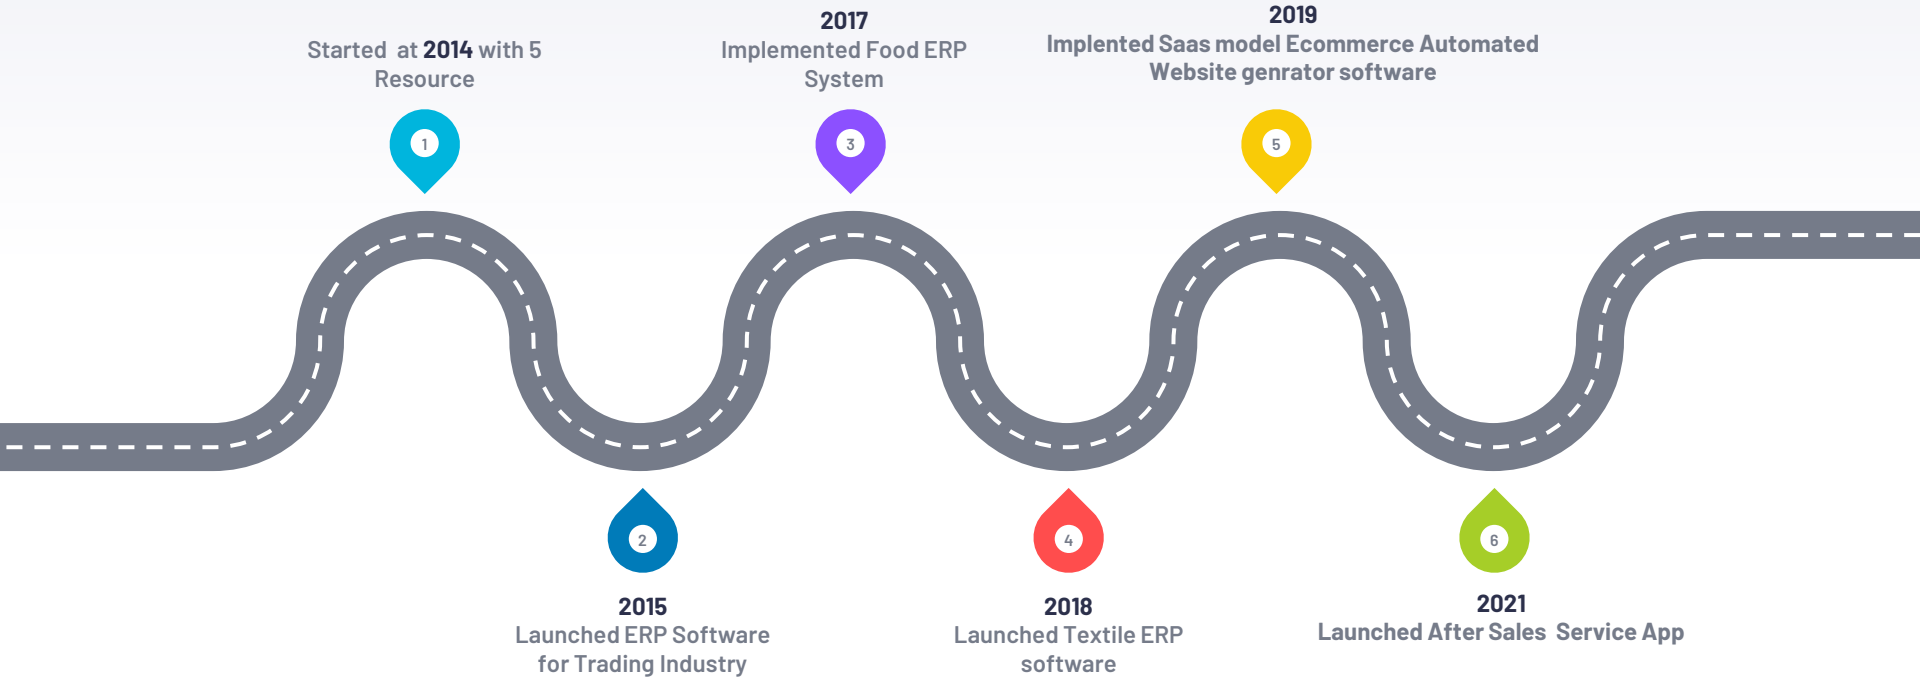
Started at 2014 with 5 Resource

1

2017
Implemented Food ERP System

3

2019
Implented Saas model Ecommerce Automated Website genrator software

5

2

2015
Launched ERP Software for Trading Industry

4

2018
Launched Textile ERP software

6

2021
Launched After Sales Service App